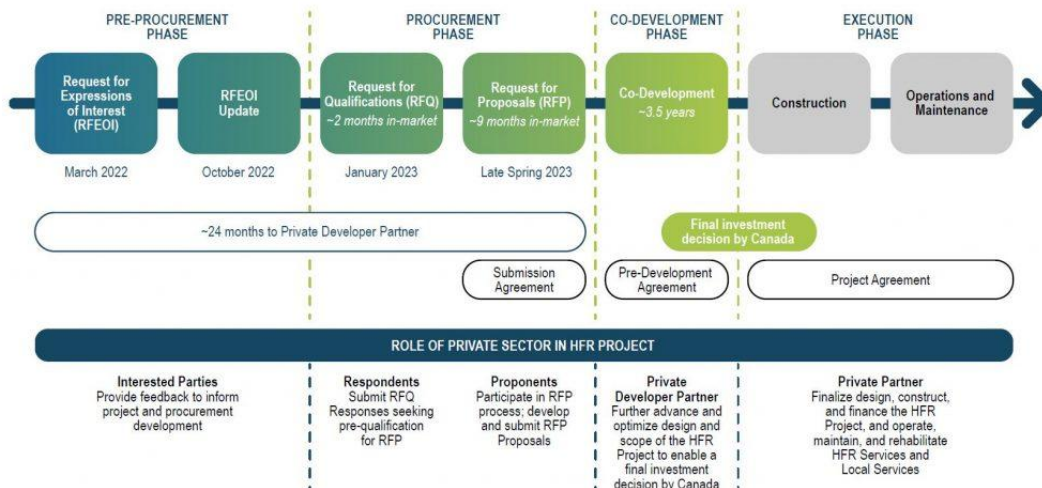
PRE-PROCUREMENT PHASE

PROCUREMENT PHASE

CO-DEVELOPMENT PHASE

EXECUTION PHASE

Request for Expressions of Interest (RFEOI)

March 2022

RFEOI Update

October 2022

Request for Qualifications (RFQ)
~2 months in-market

January 2023

Request for Proposals (RFP)
~9 months in-market

Late Spring 2023

Co-Development
~3.5 years

Construction

Operations and Maintenance

~24 months to Private Developer Partner

Final investment decision by Canada

Submission Agreement

Pre-Development Agreement

Project Agreement

ROLE OF PRIVATE SECTOR IN HFR PROJECT

Interested Parties
Provide feedback to inform project and procurement development

Respondents
Submit RFQ Responses seeking pre-qualification for RFP

Proponents
Participate in RFP process; develop and submit RFP Proposals

Private Developer Partner
Further advance and optimize design and scope of the HFR Project to enable a final investment decision by Canada

Private Partner
Finalize design, construct, and finance the HFR Project, and operate, maintain, and rehabilitate HFR Services and Local Services